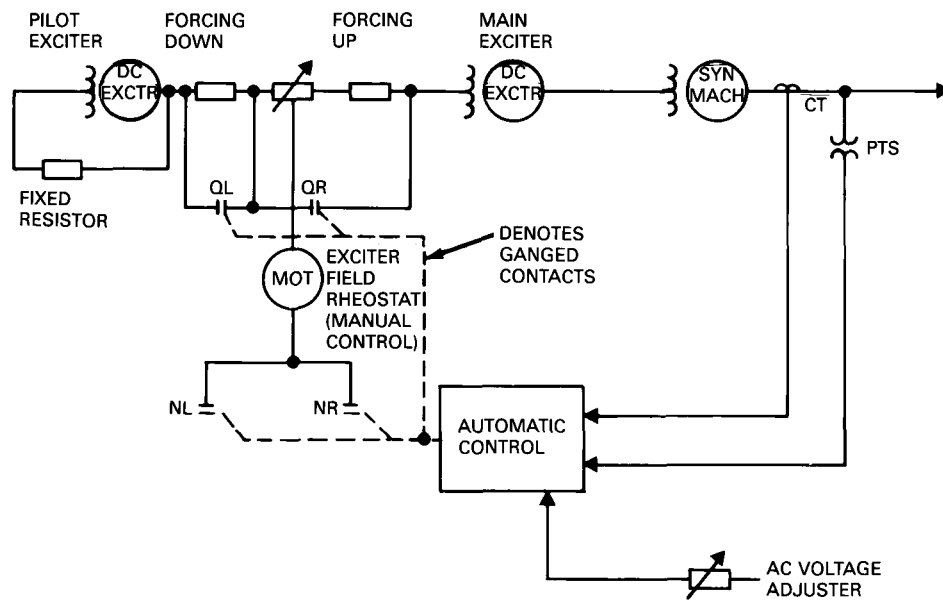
PILOT EXCITER

FORCING DOWN

FORCING UP

MAIN EXCITER

DC EXCTR

DC EXCTR

SYN MACH

CT

PTS

FIXED RESISTOR

QL

QR

DENOTES GANGED CONTACTS

MOT

EXCITER FIELD RHEOSTAT (MANUAL CONTROL)

NL

NR

AUTOMATIC CONTROL

AC VOLTAGE ADJUSTER